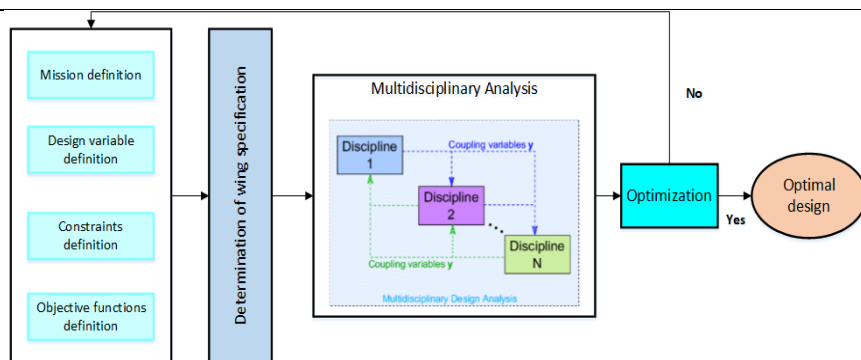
Mission definition

Design variable definition

Constraints definition

Objective functions definition

Determination of wing specification

Multidisciplinary Analysis

Discipline 1

Coupling variables y

Discipline 2

Discipline N

Coupling variables y

Multidisciplinary Design Analysis

No

Optimization

Yes

Optimal design